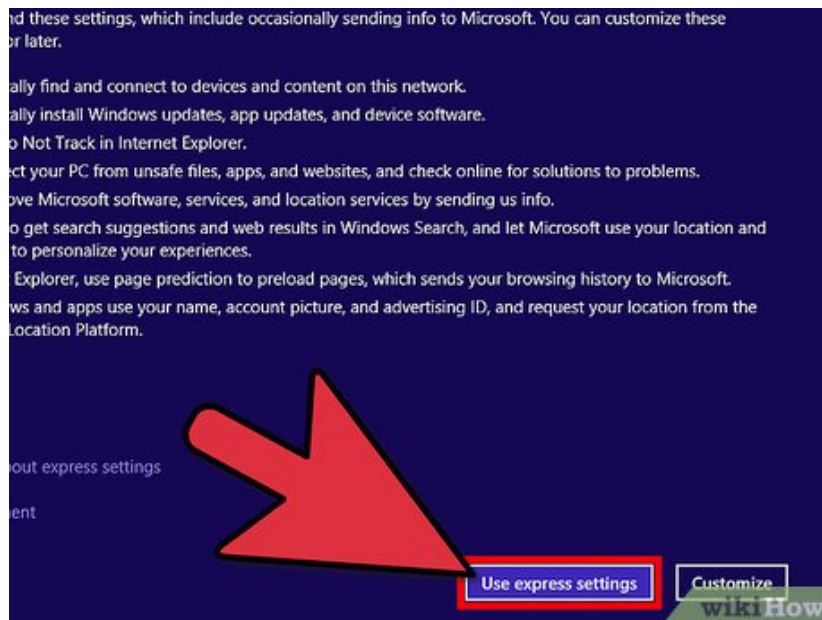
nd these settings, which include occasionally sending info to Microsoft. You can customize these or later.

ally find and connect to devices and content on this network.

ally install Windows updates, app updates, and device software.

o Not Track in Internet Explorer.

ect your PC from unsafe files, apps, and websites, and check online for solutions to problems.

ove Microsoft software, services, and location services by sending us info.

o get search suggestions and web results in Windows Search, and let Microsoft use your location and to personalize your experiences.

Explorer, use page prediction to preload pages, which sends your browsing history to Microsoft.

ws and apps use your name, account picture, and advertising ID, and request your location from the Location Platform.

out express settings

ent

Use express settings

Customize

wikiHow